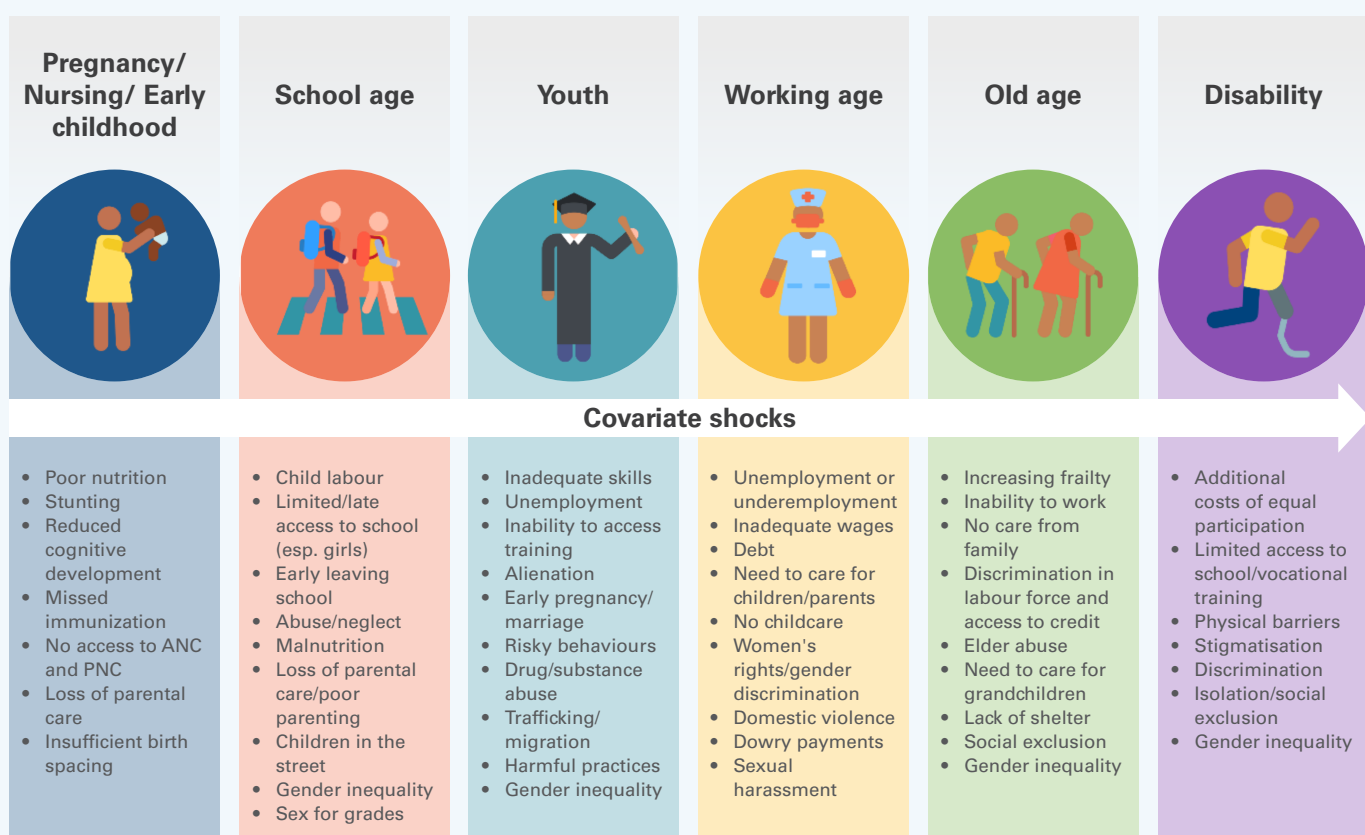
Pregnancy/ Nursing/ Early childhood

School age

Youth

Working age

Old age

Disability

Covariate shocks

- Poor nutrition
- Stunting
- Reduced cognitive development
- Missed immunization
- No access to ANC and PNC
- Loss of parental care
- Insufficient birth spacing

- Child labour
- Limited/late access to school (esp. girls)
- Early leaving school
- Abuse/neglect
- Malnutrition
- Loss of parental care/poor parenting
- Children in the street
- Gender inequality
- Sex for grades

- Inadequate skills
- Unemployment
- Inability to access training
- Alienation
- Early pregnancy/ marriage
- Risky behaviours
- Drug/substance abuse
- Trafficking/ migration
- Harmful practices
- Gender inequality

- Unemployment or underemployment
- Inadequate wages
- Debt
- Need to care for children/parents
- No childcare
- Women's rights/gender discrimination
- Domestic violence
- Dowry payments
- Sexual harassment

- Increasing frailty
- Inability to work
- No care from family
- Discrimination in labour force and access to credit
- Elder abuse
- Need to care for grandchildren
- Lack of shelter
- Social exclusion
- Gender inequality

- Additional costs of equal participation
- Limited access to school/vocational training
- Physical barriers
- Stigmatisation
- Discrimination
- Isolation/social exclusion
- Gender inequality